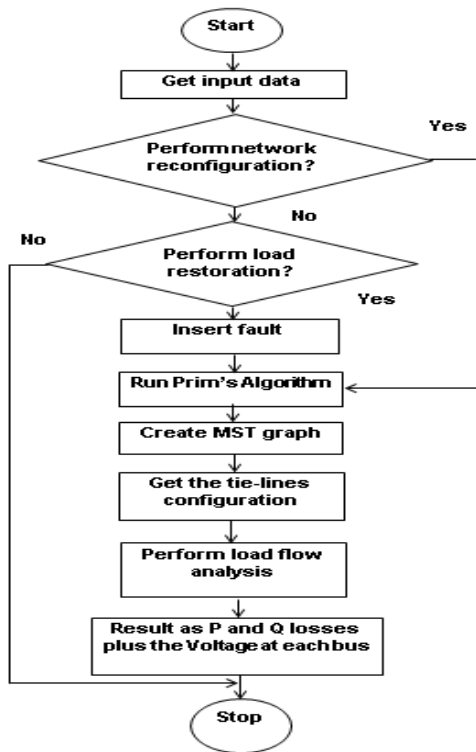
Start

Get input data

Perform network reconfiguration?

Yes

No

No

Perform load restoration?

Yes

Insert fault

Run Prim's Algorithm

Create MST graph

Get the tie-lines configuration

Perform load flow analysis

Result as P and Q losses plus the Voltage at each bus

Stop